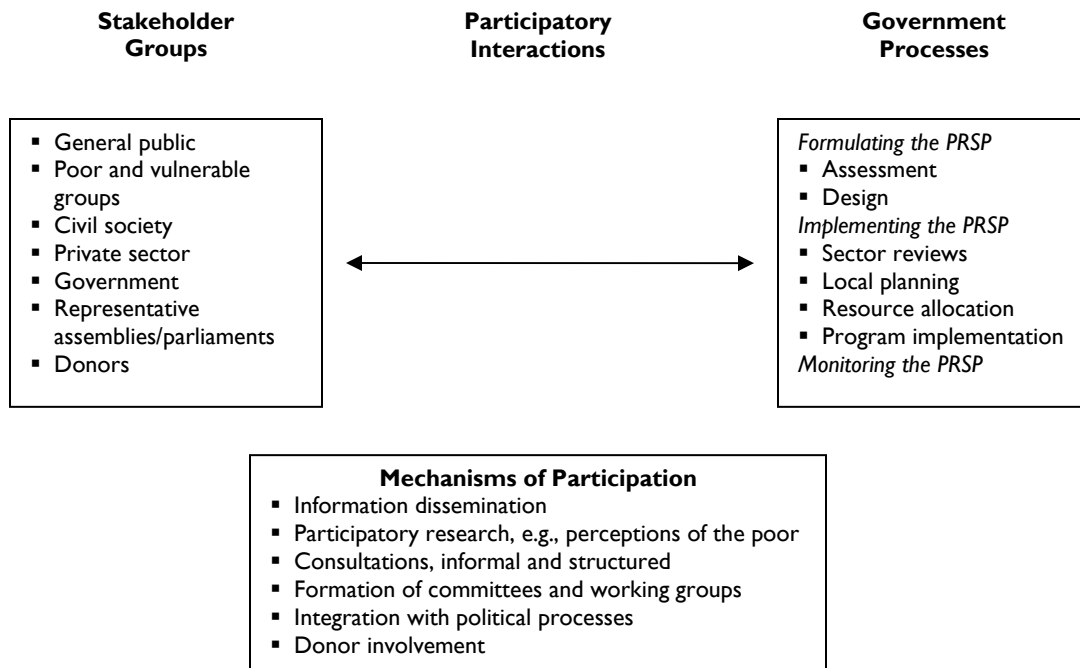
**Stakeholder Groups**

**Participatory Interactions**

**Government Processes**

- General public
- Poor and vulnerable groups
- Civil society
- Private sector
- Government
- Representative assemblies/parliaments
- Donors

*Formulating the PRSP*
- Assessment
- Design

*Implementing the PRSP*
- Sector reviews
- Local planning
- Resource allocation
- Program implementation

*Monitoring the PRSP*

**Mechanisms of Participation**
- Information dissemination
- Participatory research, e.g., perceptions of the poor
- Consultations, informal and structured
- Formation of committees and working groups
- Integration with political processes
- Donor involvement